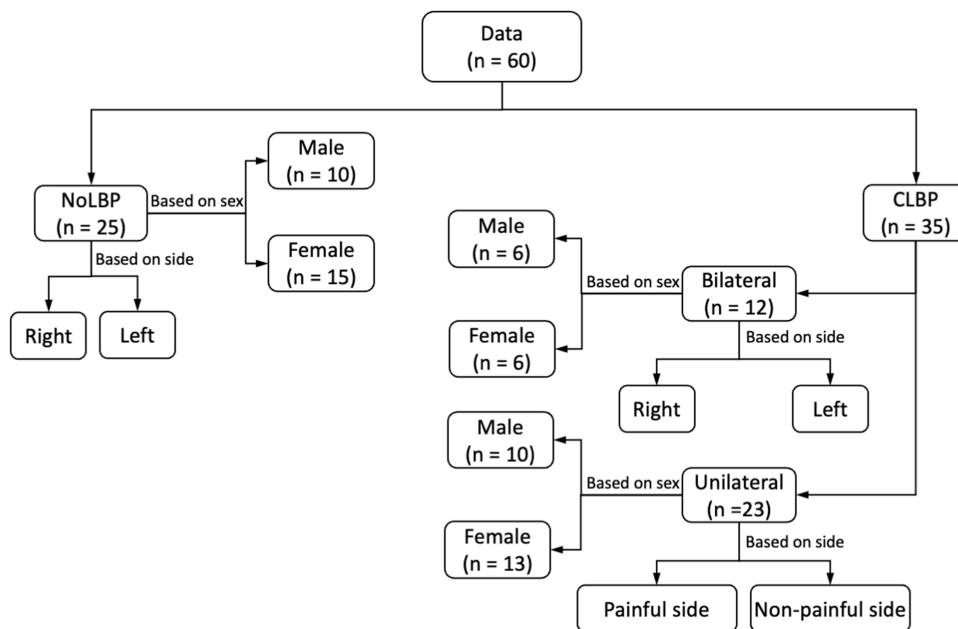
Data
(n = 60)

NoLBP
(n = 25)

Based on sex

Male
(n = 10)

Female
(n = 15)

Based on side

Right

Left

CLBP
(n = 35)

Male
(n = 6)

Based on sex

Bilateral
(n = 12)

Female
(n = 6)

Based on side

Right

Left

Male
(n = 10)

Based on sex

Unilateral
(n =23)

Female
(n = 13)

Based on side

Painful side

Non-painful side